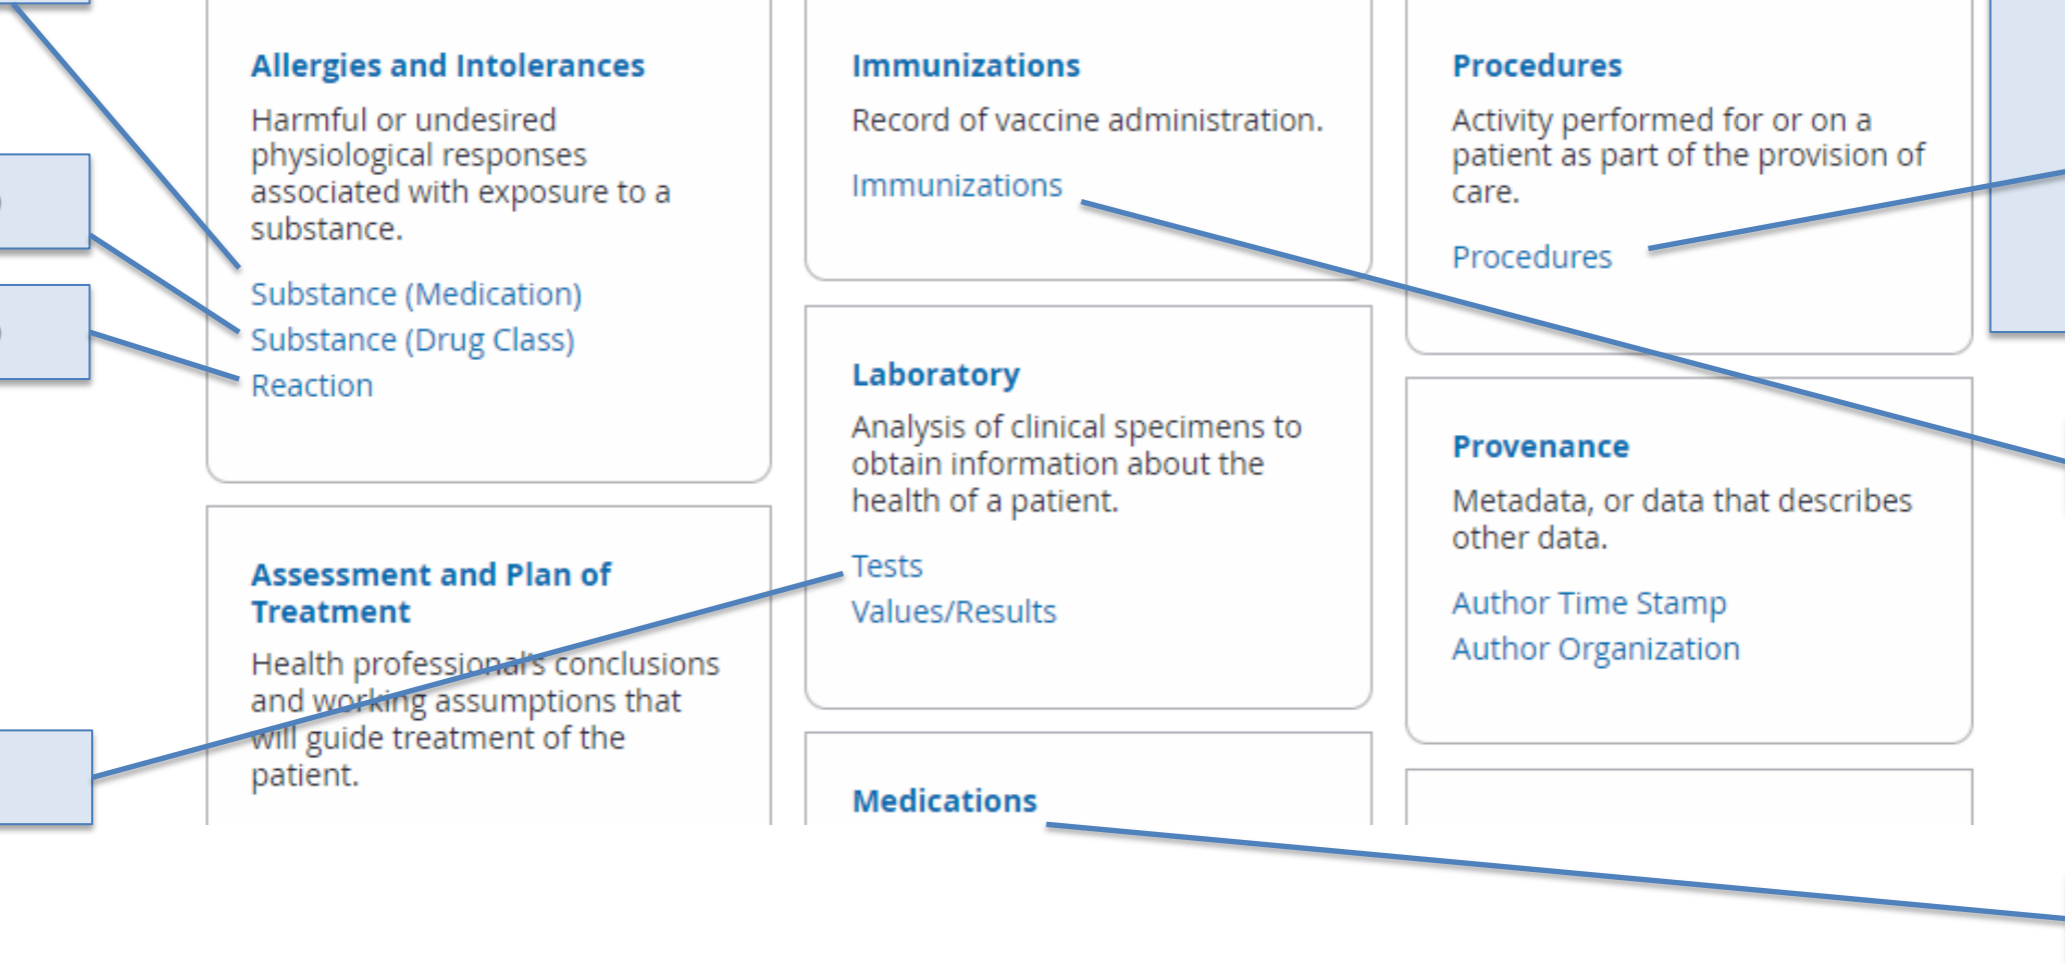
Allergies and Intolerances

Harmful or undesired physiological responses associated with exposure to a substance.

Substance (Medication)
Substance (Drug Class)
Reaction

Assessment and Plan of Treatment

Health professional's conclusions and working assumptions that will guide treatment of the patient.

Immunizations

Record of vaccine administration.

Immunizations

Laboratory

Analysis of clinical specimens to obtain information about the health of a patient.

Tests
Values/Results

Medications

Procedures

Activity performed for or on a patient as part of the provision of care.

Procedures

Provenance

Metadata, or data that describes other data.

Author Time Stamp
Author Organization